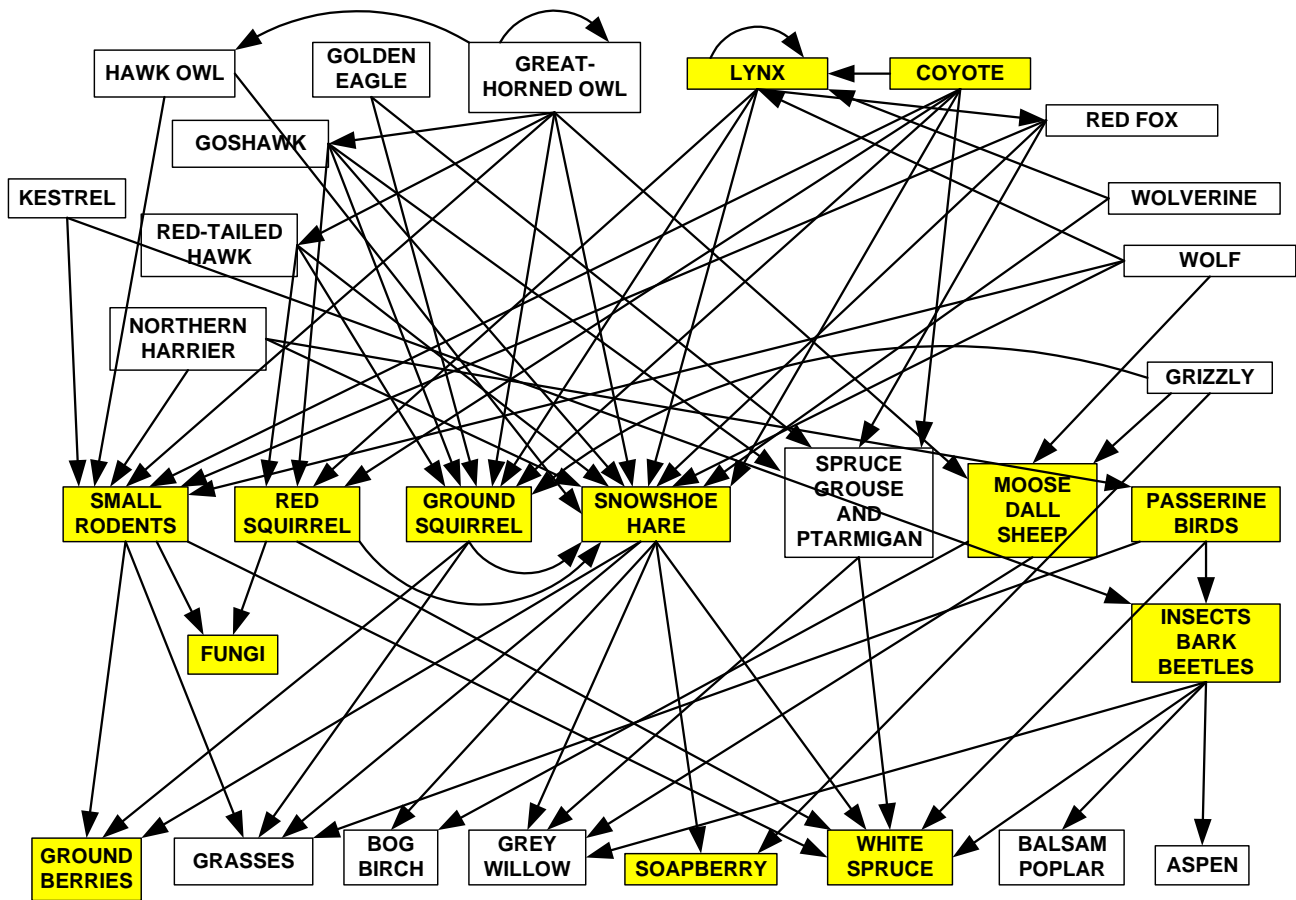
HAWK OWL
GOLDEN EAGLE
GREAT-HORNED OWL
LYNX
COYOTE
GOSHAWK
RED FOX
KESTREL
WOLVERINE
RED-TAILED HAWK
WOLF
NORTHERN HARRIER
GRIZZLY
SMALL RODENTS
RED SQUIRREL
GROUND SQUIRREL
SNOWSHOE HARE
SPRUCE GROUSE AND PTARMIGAN
MOOSE DALL SHEEP
PASSERINE BIRDS
FUNGI
INSECTS BARK BEETLES
GROUND BERRIES
GRASSES
BOG BIRCH
GREY WILLOW
SOAPBERRY
WHITE SPRUCE
BALSAM POPLAR
ASPEN